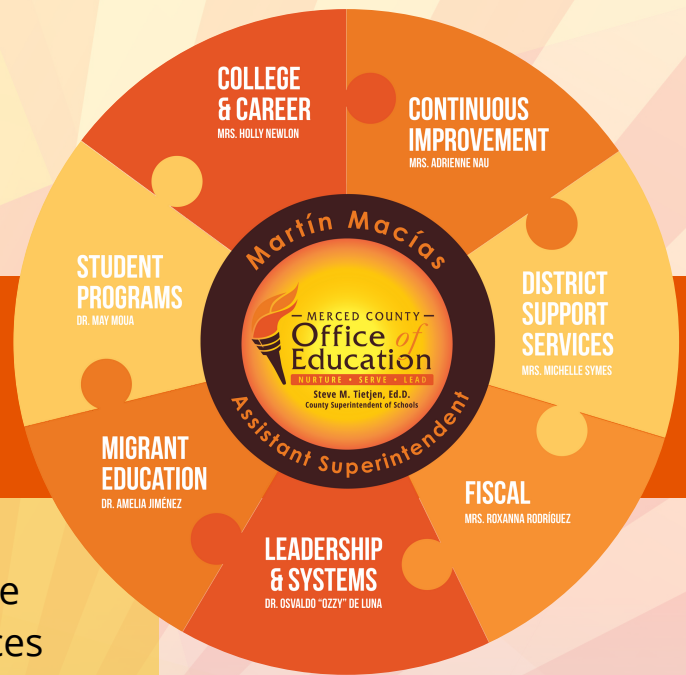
COLLEGE & CAREER
MRS. HOLLY NEWLON

CONTINUOUS IMPROVEMENT
MRS. ADRIENNE NAU

DISTRICT SUPPORT SERVICES
MRS. MICHELLE SYMES

FISCAL
MRS. ROXANNA RODRÍGUEZ

LEADERSHIP & SYSTEMS
DR. OSVALDO "OZZY" DE LUNA

MIGRANT EDUCATION
DR. AMELIA JIMÉNEZ

STUDENT PROGRAMS
DR. MAY MOUA

Martín Macías

MERCED COUNTY
Office of Education
NURTURE • SERVE • LEAD
Steve M. Tietjen, Ed.D.
County Superintendent of Schools

Assistant Superintendent

e
tes